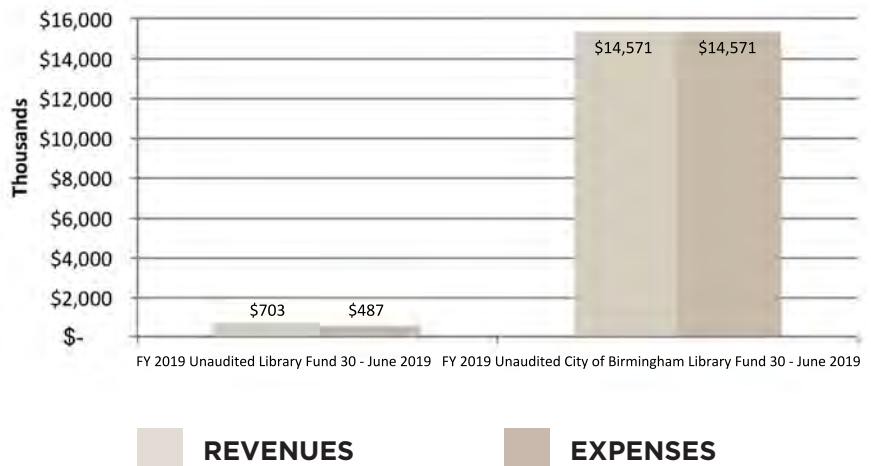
$16,000
$14,000
$12,000
$10,000
$8,000
$6,000
$4,000
$2,000
$-
Thousands

$703 $487
$14,571 $14,571

FY 2019 Unaudited Library Fund 30 - June 2019
FY 2019 Unaudited City of Birmingham Library Fund 30 - June 2019

REVENUES
EXPENSES